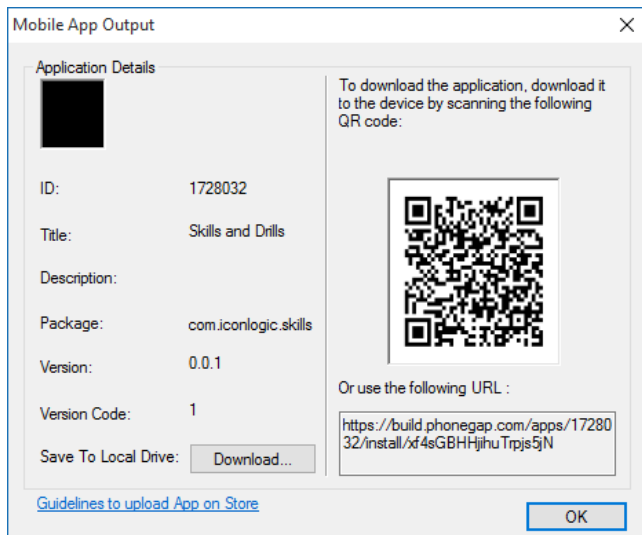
Mobile App Output

Application Details

ID: 1728032

Title: Skills and Drills

Description:

Package: com.iconlogic.skills

Version: 0.0.1

Version Code: 1

Save To Local Drive: Download...

To download the application, download it to the device by scanning the following QR code:

Or use the following URL :

https://build.phonegap.com/apps/1728032/install/xf4sGBHHjihuTrpjs5jN

Guidelines to upload App on Store

OK